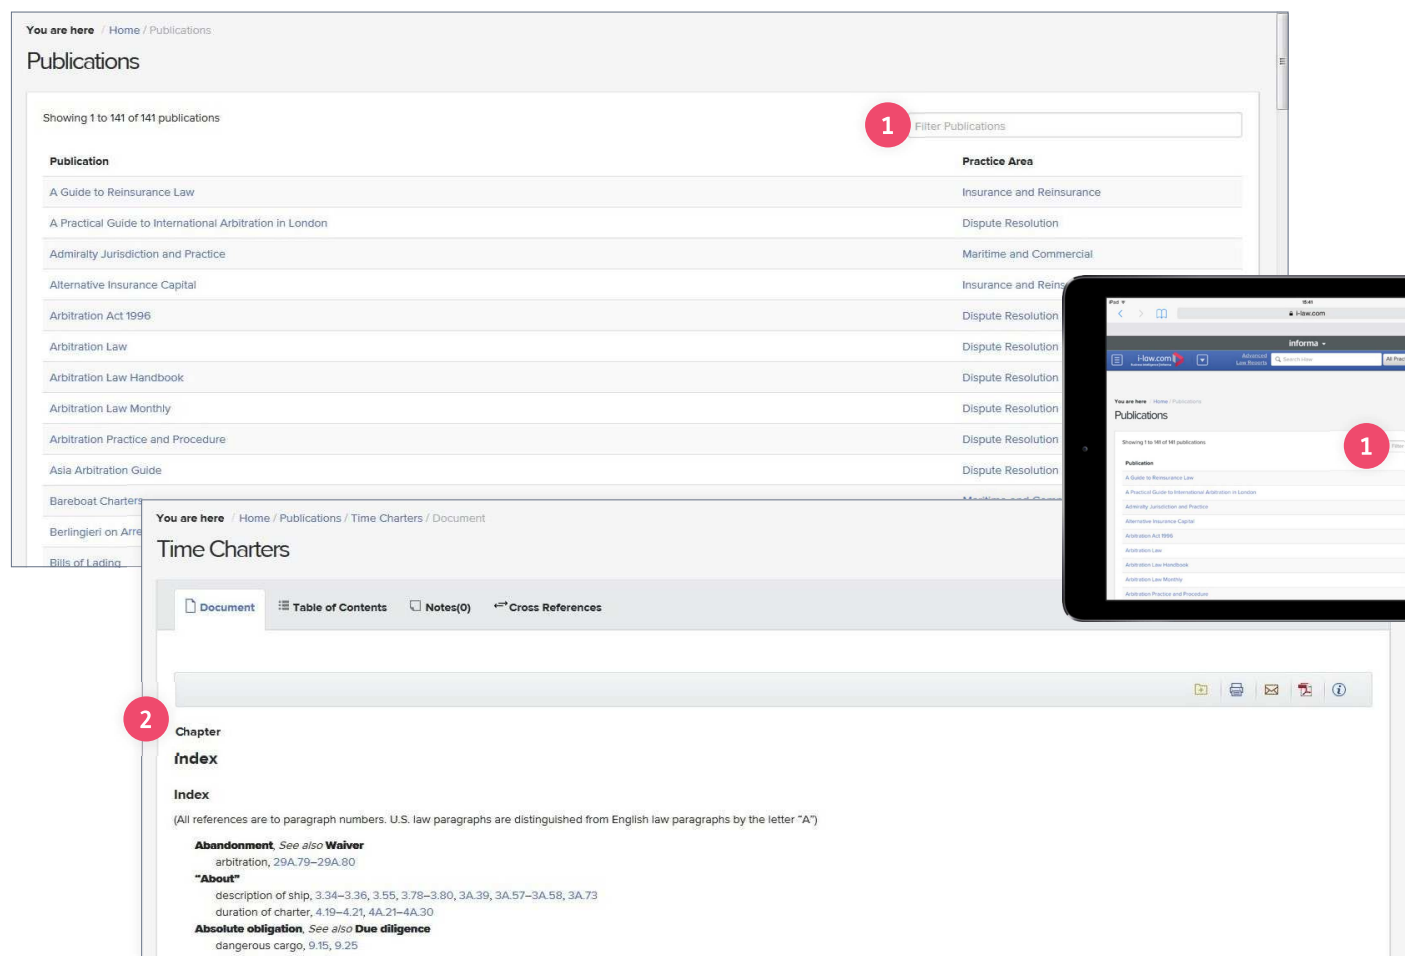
You are here / Home / Publications

Publications

Showing 1 to 141 of 141 publications

1 Filter Publications

| Publication | Practice Area |
|---|---|
| A Guide to Reinsurance Law | Insurance and Reinsurance |
| A Practical Guide to International Arbitration in London | Dispute Resolution |
| Admiralty Jurisdiction and Practice | Maritime and Commercial |
| Alternative Insurance Capital | Insurance and Reins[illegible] |
| Arbitration Act 1996 | Dispute Resolution |
| Arbitration Law | Dispute Resolution |
| Arbitration Law Handbook | Dispute Resolution |
| Arbitration Law Monthly | Dispute Resolution |
| Arbitration Practice and Procedure | Dispute Resolution |
| Asia Arbitration Guide | Dispute Resolution |
| Bareboat Charters | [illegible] |
| Berlingieri on Arre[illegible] | |
| Bills of Lading | |

iPad
i-law.com
informa
i-law.com
Advanced Law Reports
Search i-law
All Prac

You are here / Home / Publications
Publications
Showing 1 to 141 of 141 publications
1
Publication
A Guide to Reinsurance Law
A Practical Guide to International Arbitration in London
Admiralty Jurisdiction and Practice
Alternative Insurance Capital
Arbitration Act 1996
Arbitration Law
Arbitration Law Handbook
Arbitration Law Monthly
Arbitration Practice and Procedure

You are here / Home / Publications / Time Charters / Document

Time Charters

Document Table of Contents Notes(0) Cross References

2

Chapter

Index

Index

(All references are to paragraph numbers. U.S. law paragraphs are distinguished from English law paragraphs by the letter "A")

Abandonment, See also Waiver
arbitration, 29A.79–29A.80
"About"
description of ship, 3.34–3.36, 3.55, 3.78–3.80, 3A.39, 3A.57–3A.58, 3A.73
duration of charter, 4.19–4.21, 4A.21–4A.30
Absolute obligation, See also Due diligence
dangerous cargo, 9.15, 9.25